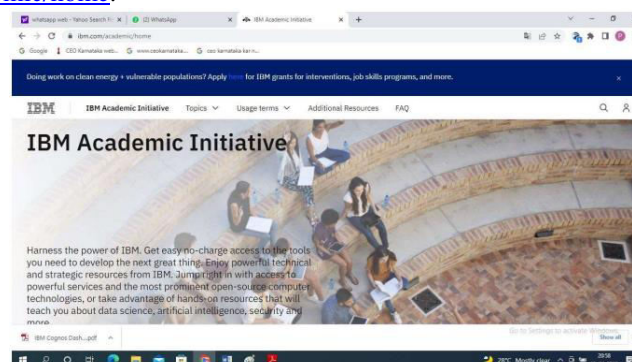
whatsapp web - Yahoo Search R ×
(2) WhatsApp ×
IBM Academic Initiative ×
+

ibm.com/academic/home

Google | CEO Karnataka web... | www.ceokarnataka... | ceo karnataka kan...

Doing work on clean energy + vulnerable populations? Apply here for IBM grants for interventions, job skills programs, and more.

IBM | IBM Academic Initiative | Topics | Usage terms | Additional Resources | FAQ

IBM Academic Initiative

Harness the power of IBM. Get easy no-charge access to the tools you need to develop the next great thing. Enjoy powerful technical and strategic resources from IBM. Jump right in with access to powerful services and the most prominent open-source computer technologies, or take advantage of hands-on resources that will teach you about data science, artificial intelligence, security and more.

Go to Settings to activate Windows.

IBM Cognos Dash....pdf

Show all

28°C Mostly clear

20:58